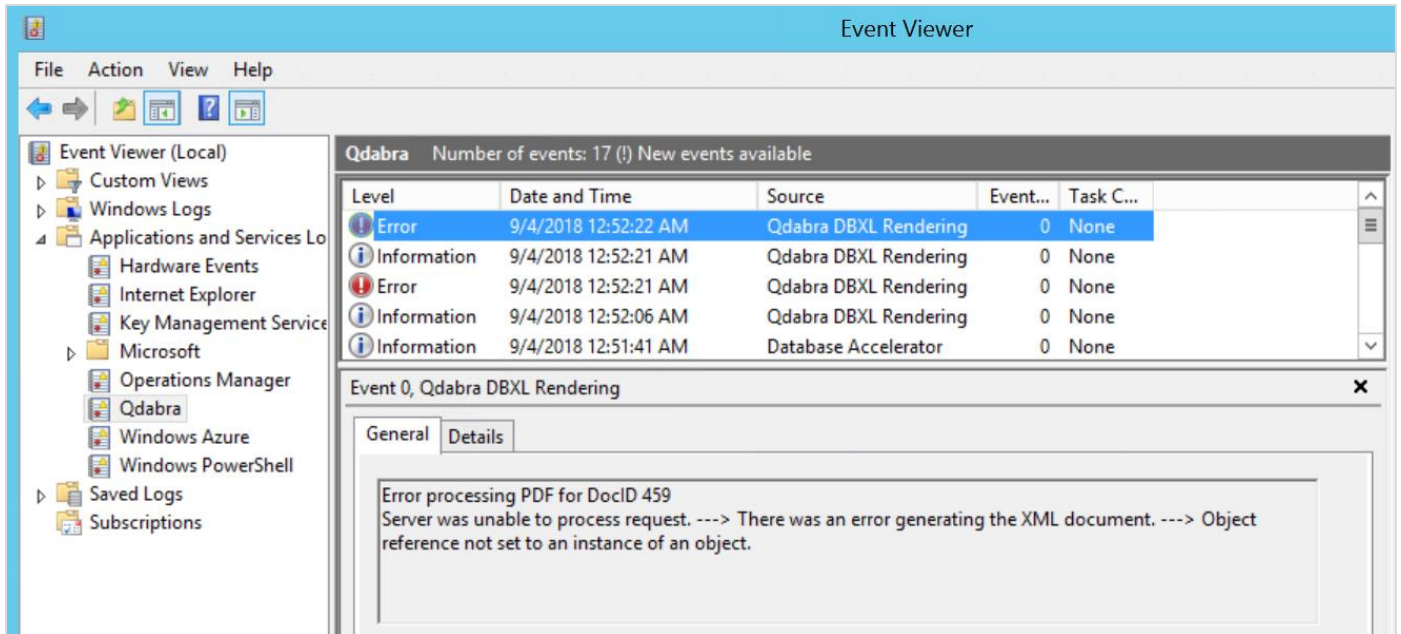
Event Viewer

File Action View Help

Event Viewer (Local)
Custom Views
Windows Logs
Applications and Services Lo
Hardware Events
Internet Explorer
Key Management Service
Microsoft
Operations Manager
Qdabra
Windows Azure
Windows PowerShell
Saved Logs
Subscriptions

Qdabra Number of events: 17 (!) New events available

| Level | Date and Time | Source | Event... | Task C... |
|---|---|---|---|---|
| Error | 9/4/2018 12:52:22 AM | Qdabra DBXL Rendering | 0 | None |
| Information | 9/4/2018 12:52:21 AM | Qdabra DBXL Rendering | 0 | None |
| Error | 9/4/2018 12:52:21 AM | Qdabra DBXL Rendering | 0 | None |
| Information | 9/4/2018 12:52:06 AM | Qdabra DBXL Rendering | 0 | None |
| Information | 9/4/2018 12:51:41 AM | Database Accelerator | 0 | None |

Event 0, Qdabra DBXL Rendering

General Details

Error processing PDF for DocID 459
Server was unable to process request. ---> There was an error generating the XML document. ---> Object reference not set to an instance of an object.